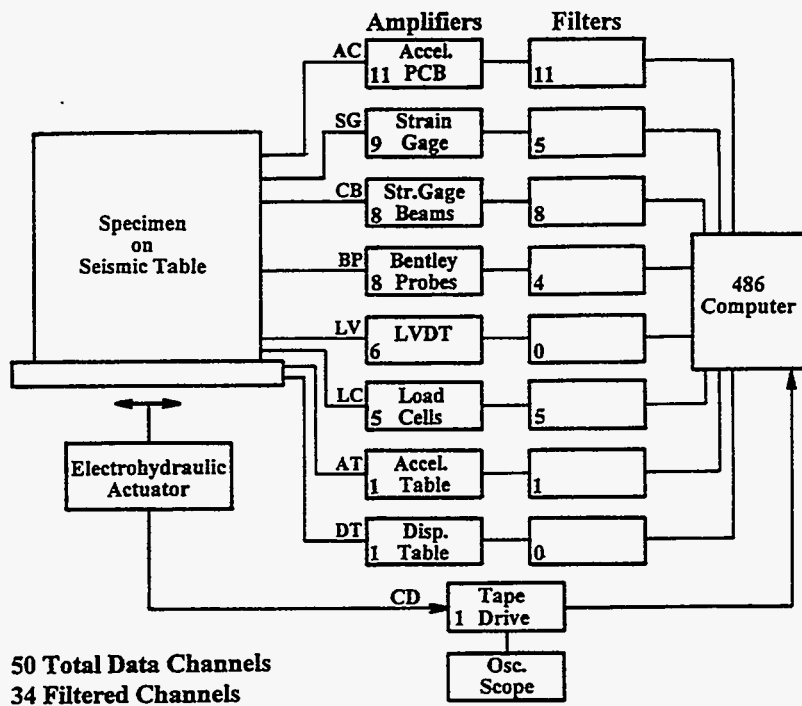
Amplifiers

Filters

AC
Accel.
11 PCB

11

SG
Strain
9 Gage

5

CB
Str.Gage
8 Beams

8

BP
Bentley
8 Probes

4

LV
LVDT
6

0

LC
Load
5 Cells

5

AT
Accel.
1 Table

1

DT
Disp.
1 Table

0

Specimen on Seismic Table

486 Computer

Electrohydraulic Actuator

CD
Tape
1 Drive

Osc. Scope

50 Total Data Channels
34 Filtered Channels